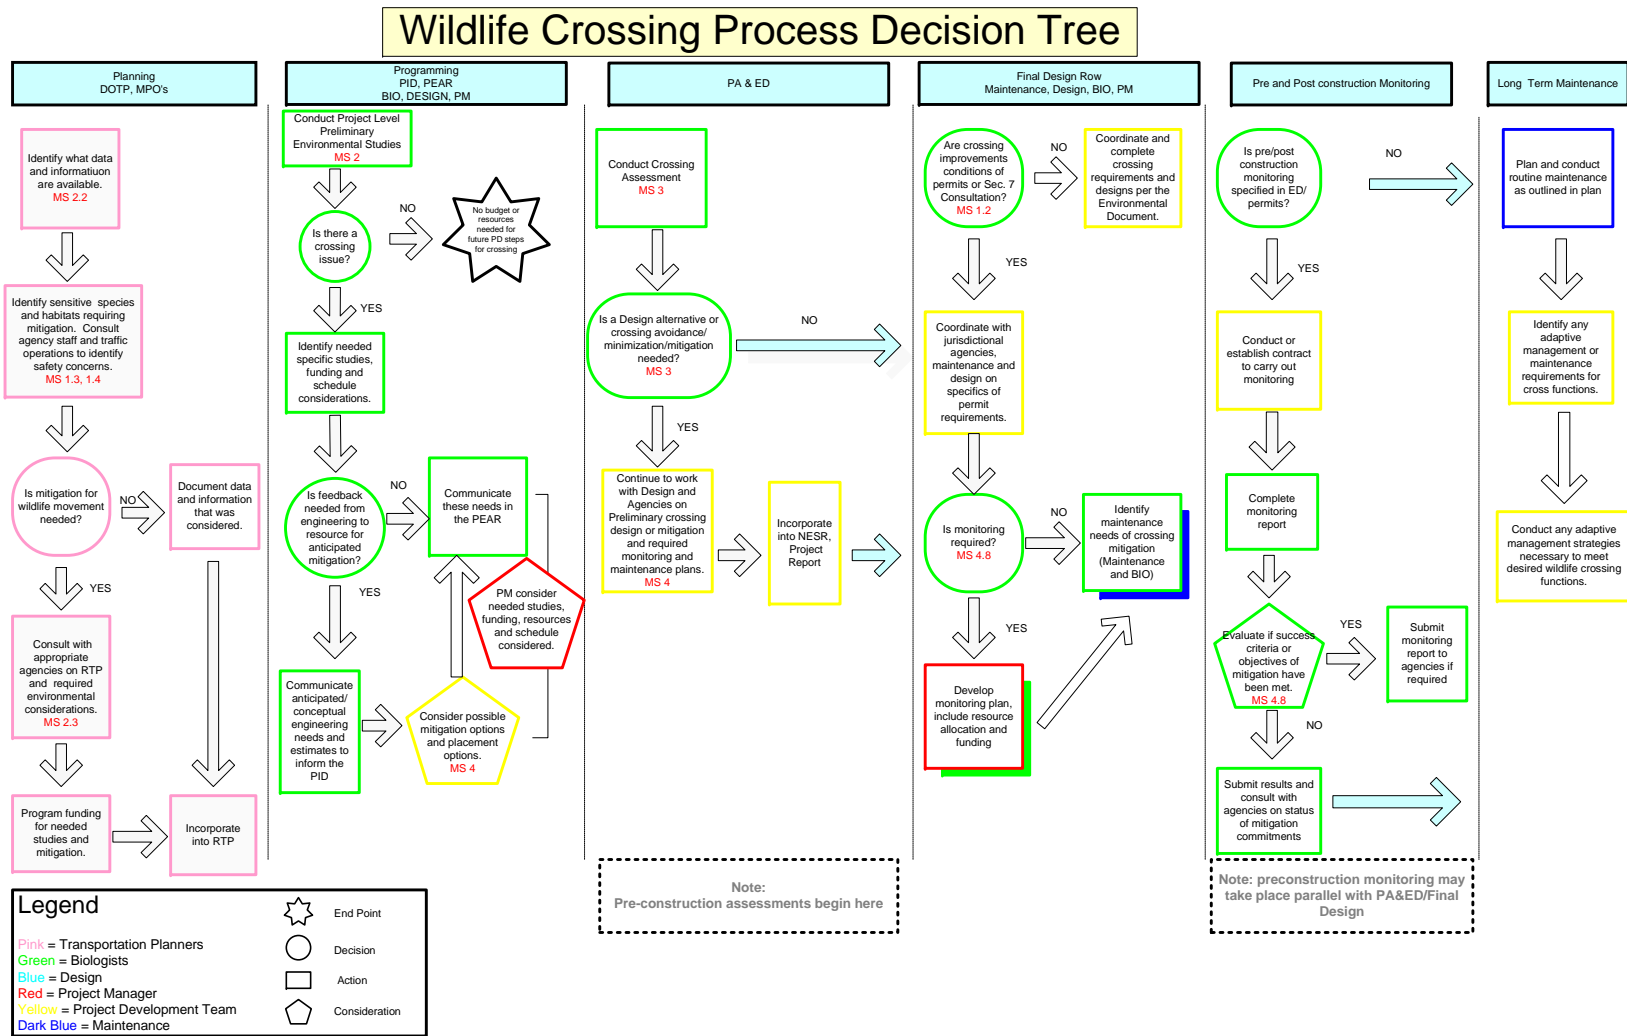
Wildlife Crossing Process Decision Tree

Planning
DOTP, MPO's

Identify what data and informatiuon are available.
MS 2.2

Identify sensitive species and habitats requiring mitigation. Consult agency staff and traffic operations to identify safety concerns.
MS 1.3, 1.4

Is mitigation for wildlife movement needed?

NO

Document data and information that was considered.

YES

Consult with appropriate agencies on RTP and required environmental considerations.
MS 2.3

Program funding for needed studies and mitigation.

Incorporate into RTP

Programming
PID, PEAR
BIO, DESIGN, PM

Conduct Project Level Preliminary Environmental Studies
MS 2

Is there a crossing issue?

NO

No budget or resources needed for future PD steps for crossing

YES

Identify needed specific studies, funding and schedule considerations.

Is feedback needed from engineering to resource for anticipated mitigation?

NO

Communicate these needs in the PEAR

YES

PM consider needed studies, funding, resources and schedule considered.

Communicate anticipated/ conceptual engineering needs and estimates to inform the PID

Consider possible mitigation options and placement options.
MS 4

PA & ED

Conduct Crossing Assessment
MS 3

Is a Design alternative or crossing avoidance/ minimization/mitigation needed?
MS 3

NO

YES

Continue to work with Design and Agencies on Preliminary crossing design or mitigation and required monitoring and maintenance plans.
MS 4

Incorporate into NESR, Project Report

Note:
Pre-construction assessments begin here

Final Design Row
Maintenance, Design, BIO, PM

Are crossing improvements conditions of permits or Sec. 7 Consultation?
MS 1.2

NO

Coordinate and complete crossing requirements and designs per the Environmental Document.

YES

Coordinate with jurisdictional agencies, maintenance and design on specifics of permit requirements.

Is monitoring required?
MS 4.8

NO

Identify maintenance needs of crossing mitigation (Maintenance and BIO)

YES

Develop monitoring plan, include resource allocation and funding

Pre and Post construction Monitoring

Is pre/post construction monitoring specified in ED/ permits?

NO

YES

Conduct or establish contract to carry out monitoring

Complete monitoring report

Evaluate if success criteria or objectives of mitigation have been met.
MS 4.8

YES

Submit monitoring report to agencies if required

NO

Submit results and consult with agencies on status of mitigation commitments

Note: preconstruction monitoring may take place parallel with PA&ED/Final Design

Long Term Maintenance

Plan and conduct routine maintenance as outlined in plan

Identify any adaptive management or maintenance requirements for cross functions.

Conduct any adaptive management strategies necessary to meet desired wildlife crossing functions.

Legend
Pink = Transportation Planners
Green = Biologists
Blue = Design
Red = Project Manager
Yellow = Project Development Team
Dark Blue = Maintenance

End Point
Decision
Action
Consideration